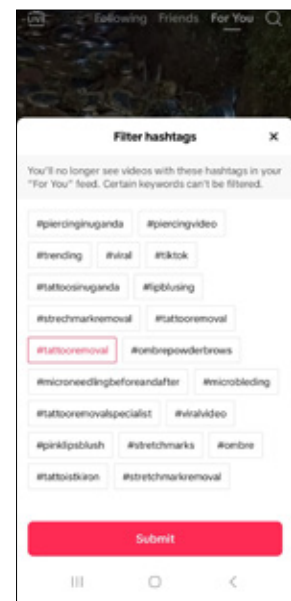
LIVE Following Friends For You

Filter hashtags ×

You'll no longer see videos with these hashtags in your "For You" feed. Certain keywords can't be filtered.

#piercinginuganda #piercingvideo

#trending #viral #tiktok

#tattoosinuganda #lipblusing

#strechmarkremoval #tattooremoval

#tattooremoval #ombrepowderbrows

#microneedlingbeforeandafter #microbleding

#tattooremovalspecialist #viralvideo

#pinklipsblush #stretchmarks #ombre

#tattoistkiron #stretchmarkremoval

Submit